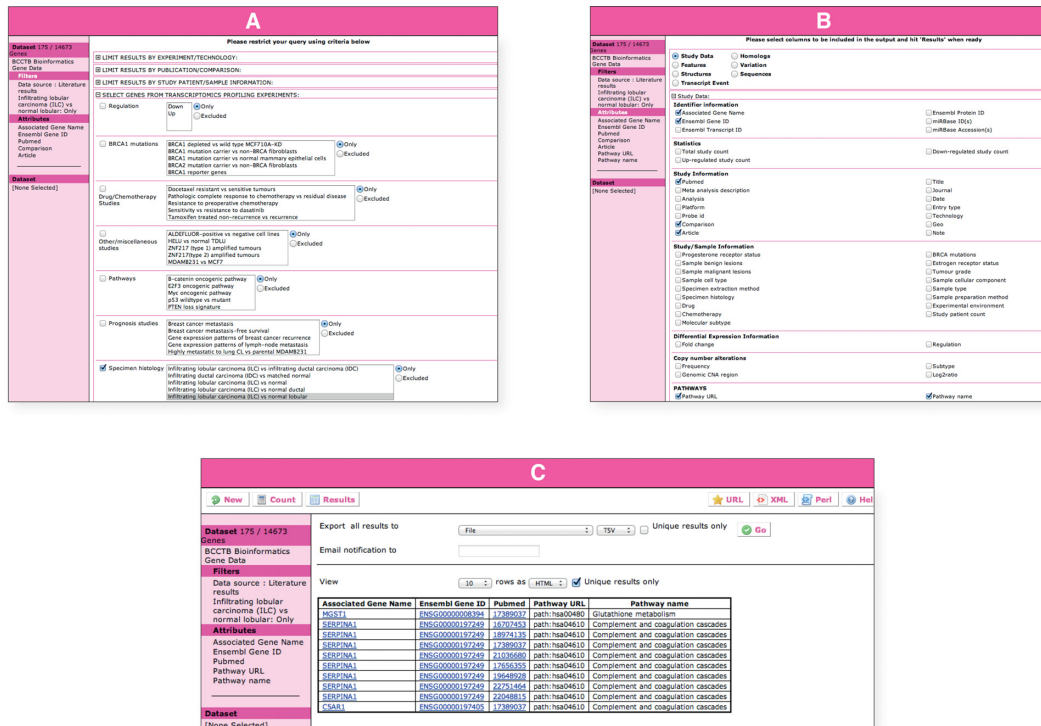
A

Dataset 175 / 14673 Genes
BCCTB Bioinformatics Gene Data
Filters
Data source : Literature results
Infiltrating lobular carcinoma (ILC) vs normal lobular: Only
Attributes
Associated Gene Name
Ensembl Gene ID
Pubmed
Comparison
Article

Dataset
[None Selected]

Please restrict your query using criteria below

⊞ LIMIT RESULTS BY EXPERIMENT/TECHNOLOGY:
⊞ LIMIT RESULTS BY PUBLICATION/COMPARISON:
⊞ LIMIT RESULTS BY STUDY PATIENT/SAMPLE INFORMATION:
⊟ SELECT GENES FROM TRANSCRIPTOMICS PROFILING EXPERIMENTS:

Regulation
Down
Up
Only
Excluded

BRCA1 mutations
BRCA1 depleted vs wild type MCF710A–KD
BRCA1 mutation carrier vs non-BRCA fibroblasts
BRCA1 mutation carrier vs normal mammary epithelial cells
BRCA2 mutation carrier vs non-BRCA fibroblasts
BRCA1 reporter genes
Only
Excluded

Drug/Chemotherapy Studies
Docetaxel resistant vs sensitive tumours
Pathologic complete response to chemotherapy vs residual disease
Resistance to preoperative chemotherapy
Sensitivity vs resistance to dasatinib
Tamoxifen treated non-recurrence vs recurrence
Only
Excluded

Other/miscellaneous studies
ALDEFLUOR–positive vs negative cell lines
HELU vs normal TDLU
ZNF217 (type 1) amplified tumours
ZNF217(type 2) amplified tumours
MDAMB231 vs MCF7
Only
Excluded

Pathways
B-catenin oncogenic pathway
E2F3 oncogenic pathway
Myc oncogenic pathway
p53 wildtype vs mutant
PTEN loss signature
Only
Excluded

Prognosis studies
Breast cancer metastasis
Breast cancer metastasis-free survival
Gene expression patterns of breast cancer recurrence
Gene expression patterns of lymph-node metastasis
Highly metastatic to lung CL vs parental MDAMB231
Only
Excluded

Specimen histology
Infiltrating lobular carcinoma (ILC) vs infiltrating ductal carcinoma (IDC)
Infiltrating ductal carcinoma (IDC) vs matched normal
Infiltrating lobular carcinoma (ILC) vs normal
Infiltrating lobular carcinoma (ILC) vs normal ductal
Infiltrating lobular carcinoma (ILC) vs normal lobular
Only
Excluded

B

Dataset 175 / 14673 Genes
BCCTB Bioinformatics Gene Data
Filters
Data source : Literature results
Infiltrating lobular carcinoma (ILC) vs normal lobular: Only
Attributes
Associated Gene Name
Ensembl Gene ID
Pubmed
Comparison
Article
Pathway URL
Pathway name

Dataset
[None Selected]

Please select columns to be included in the output and hit 'Results' when ready

Study Data
Homologs
Features
Variation
Structures
Sequences
Transcript Event

⊟ Study Data:
Identifier information
Associated Gene Name
Ensembl Protein ID
Ensembl Gene ID
miRBase ID(s)
Ensembl Transcript ID
miRBase Accession(s)
Statistics
Total study count
Down-regulated study count
Up-regulated study count
Study Information
Pubmed
Title
Meta analysis description
Journal
Analysis
Date
Platform
Entry type
Probe id
Technology
Comparison
Geo
Article
Note
Study/Sample Information
Progesterone receptor status
BRCA mutations
Sample benign lesions
Estrogen receptor status
Sample malignant lesions
Tumour grade
Sample cell type
Sample cellular component
Specimen extraction method
Sample type
Specimen histology
Sample preparation method
Drug
Experimental environment
Chemotherapy
Study patient count
Molecular subtype
Differential Expression Information
Fold-change
Regulation
Copy number alterations
Frequency
Subtype
Genomic CNA region
Log2ratio
PATHWAYS
Pathway URL
Pathway name

C

New   Count   Results   URL   XML   Perl   Hel

Dataset 175 / 14673 Genes
BCCTB Bioinformatics Gene Data
Filters
Data source : Literature results
Infiltrating lobular carcinoma (ILC) vs normal lobular: Only
Attributes
Associated Gene Name
Ensembl Gene ID
Pubmed
Pathway URL
Pathway name

Dataset
[None Selected]

Export all results to   File   TSV   Unique results only   Go
Email notification to
View 10 rows as HTML   Unique results only

| Associated Gene Name | Ensembl Gene ID | Pubmed | Pathway URL | Pathway name |
|---|---|---|---|---|
| MGST1 | ENSG00000008394 | 17389037 | path:hsa00480 | Glutathione metabolism |
| SERPINA1 | ENSG00000197249 | 16707453 | path:hsa04610 | Complement and coagulation cascades |
| SERPINA1 | ENSG00000197249 | 18974135 | path:hsa04610 | Complement and coagulation cascades |
| SERPINA1 | ENSG00000197249 | 17389037 | path:hsa04610 | Complement and coagulation cascades |
| SERPINA1 | ENSG00000197249 | 21036680 | path:hsa04610 | Complement and coagulation cascades |
| SERPINA1 | ENSG00000197249 | 17656355 | path:hsa04610 | Complement and coagulation cascades |
| SERPINA1 | ENSG00000197249 | 19648928 | path:hsa04610 | Complement and coagulation cascades |
| SERPINA1 | ENSG00000197249 | 22751464 | path:hsa04610 | Complement and coagulation cascades |
| SERPINA1 | ENSG00000197249 | 22048815 | path:hsa04610 | Complement and coagulation cascades |
| C5AR1 | ENSG00000197405 | 17389037 | path:hsa04610 | Complement and coagulation cascades |